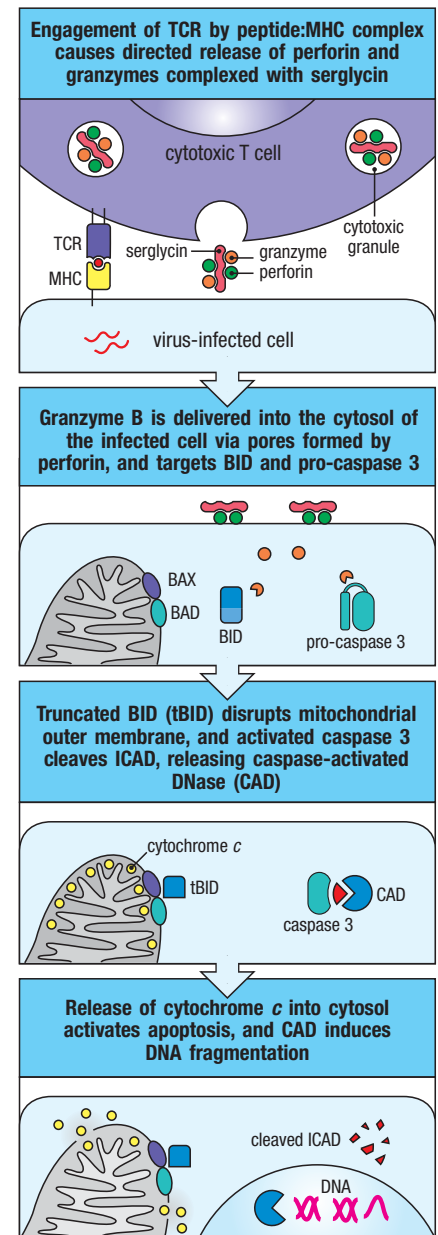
Engagement of TCR by peptide:MHC complex causes directed release of perforin and granzymes complexed with serglycin

cytotoxic T cell

cytotoxic granule

TCR

MHC

serglycin

granzyme

perforin

virus-infected cell

Granzyme B is delivered into the cytosol of the infected cell via pores formed by perforin, and targets BID and pro-caspase 3

BAX

BAD

BID

pro-caspase 3

Truncated BID (tBID) disrupts mitochondrial outer membrane, and activated caspase 3 cleaves ICAD, releasing caspase-activated DNase (CAD)

cytochrome *c*

tBID

CAD

caspase 3

Release of cytochrome *c* into cytosol activates apoptosis, and CAD induces DNA fragmentation

cleaved ICAD

DNA